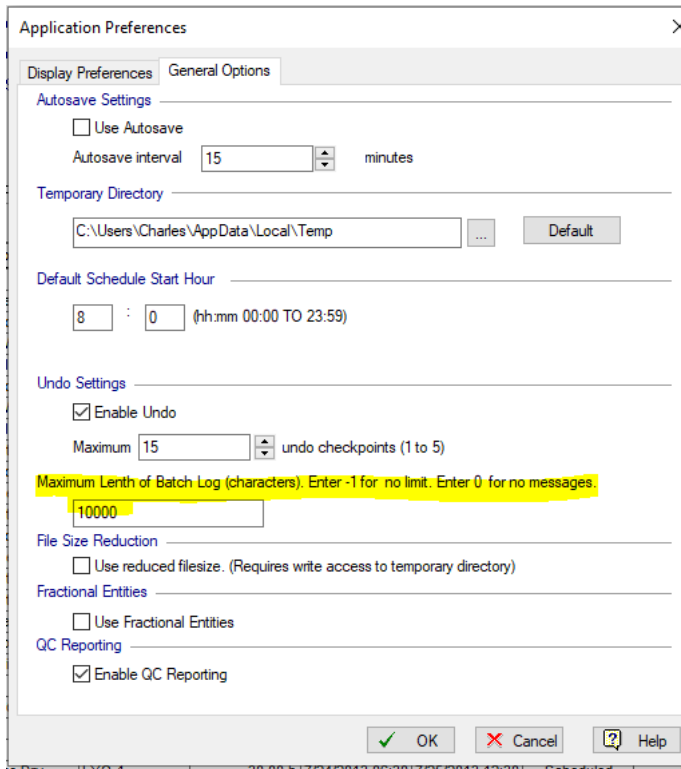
Application Preferences

Display Preferences
General Options

Autosave Settings

Use Autosave

Autosave interval 15 minutes

Temporary Directory

C:\Users\Charles\AppData\Local\Temp ... Default

Default Schedule Start Hour

8 : 0 (hh:mm 00:00 TO 23:59)

Undo Settings

Enable Undo

Maximum 15 undo checkpoints (1 to 5)

Maximum Lenth of Batch Log (characters). Enter -1 for no limit. Enter 0 for no messages.

10000

File Size Reduction

Use reduced filesize. (Requires write access to temporary directory)

Fractional Entities

Use Fractional Entities

QC Reporting

Enable QC Reporting

OK
Cancel
Help